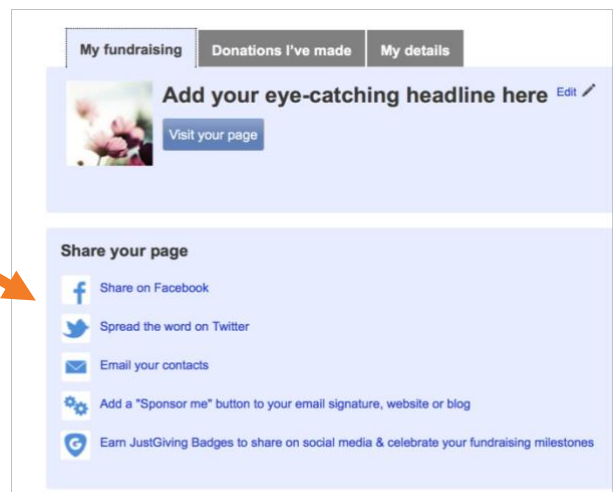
My fundraising | Donations I've made | My details

Add your eye-catching headline here Edit

Visit your page

Share your page

Share on Facebook

Spread the word on Twitter

Email your contacts

Add a "Sponsor me" button to your email signature, website or blog

Earn JustGiving Badges to share on social media & celebrate your fundraising milestones